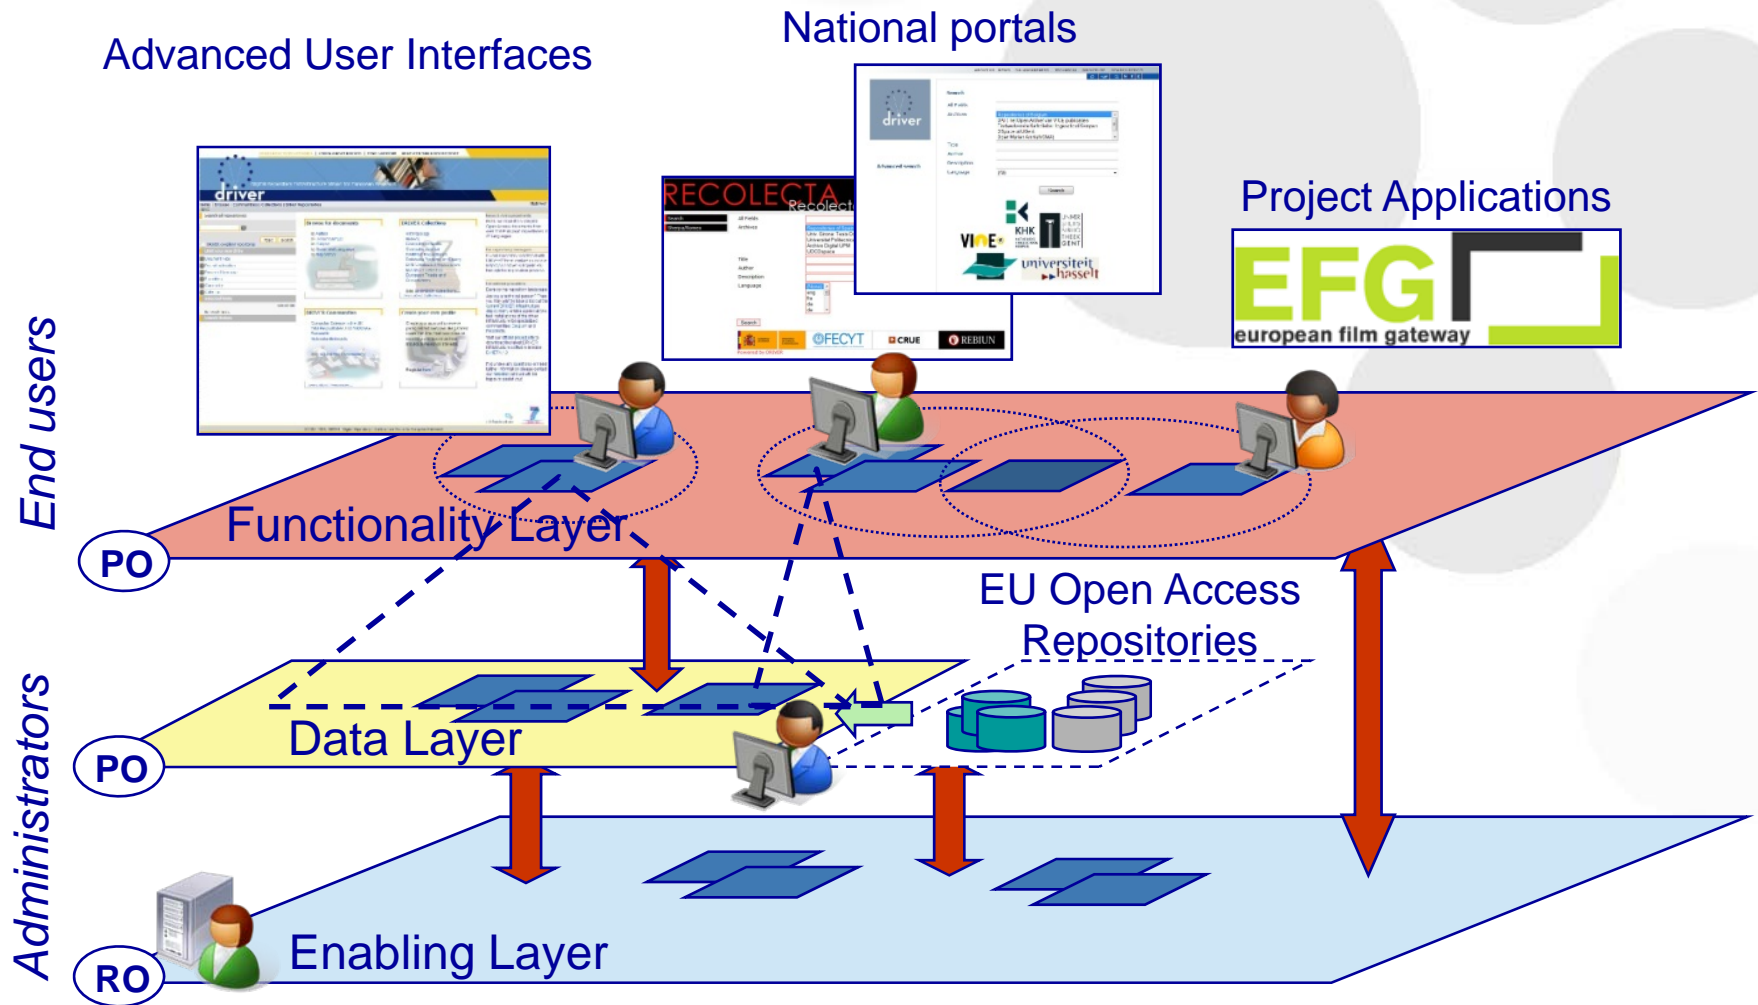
Advanced User Interfaces

National portals

Project Applications

driver

RECOLECTA

Recolecta

driver

KHK

VIVES

universiteit hasselt

FECYT

CRUE

REBIUN

EFG

european film gateway

End users

Functionality Layer

PO

EU Open Access Repositories

Administrators

Data Layer

PO

Enabling Layer

RO